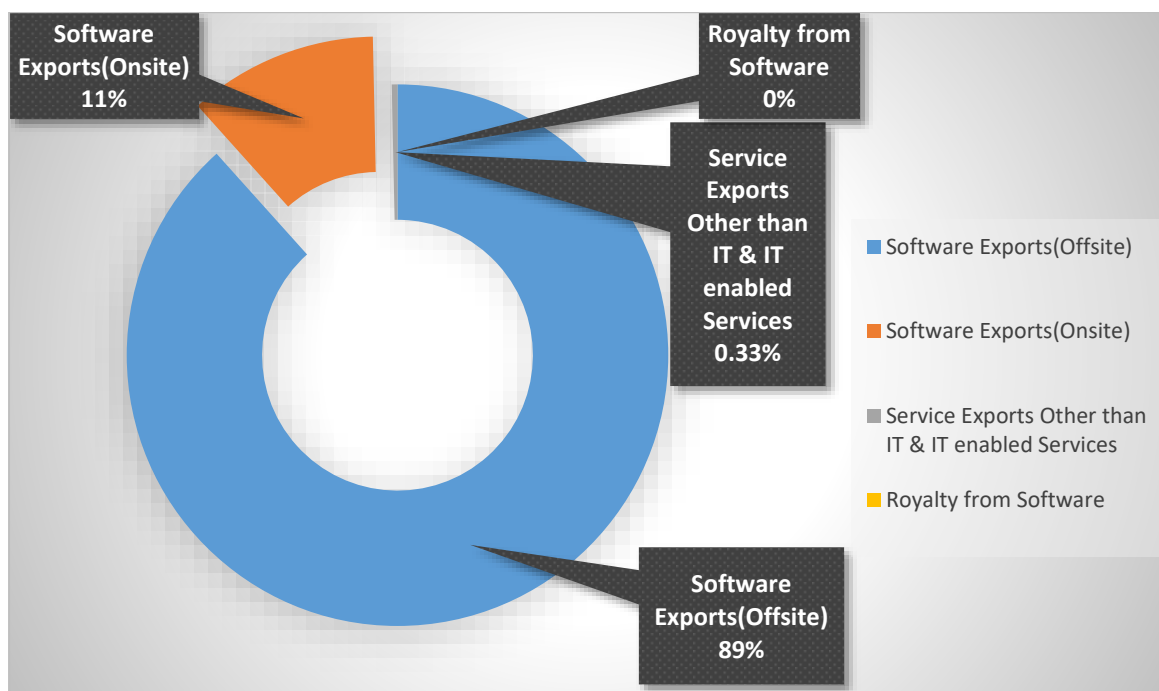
Software Exports(Onsite)
11%

Royalty from Software
0%

Service Exports Other than IT & IT enabled Services
0.33%

Software Exports(Offsite)

Software Exports(Onsite)

Service Exports Other than IT & IT enabled Services

Royalty from Software

Software Exports(Offsite)
89%